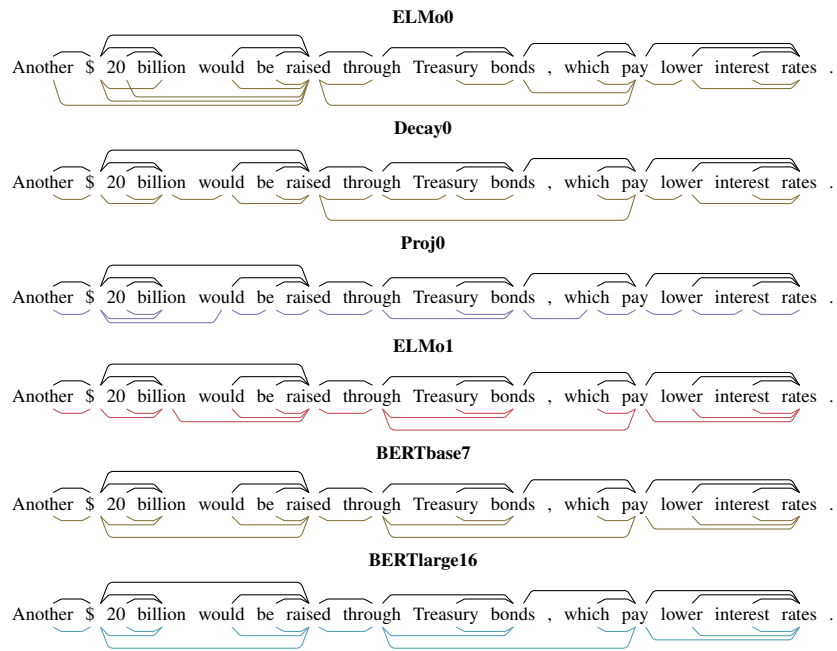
ELMo0

Another \$ 20 billion would be raised through Treasury bonds , which pay lower interest rates .

Decay0

Another \$ 20 billion would be raised through Treasury bonds , which pay lower interest rates .

Proj0

Another \$ 20 billion would be raised through Treasury bonds , which pay lower interest rates .

ELMo1

Another \$ 20 billion would be raised through Treasury bonds , which pay lower interest rates .

BERTbase7

Another \$ 20 billion would be raised through Treasury bonds , which pay lower interest rates .

BERTlarge16

Another \$ 20 billion would be raised through Treasury bonds , which pay lower interest rates .